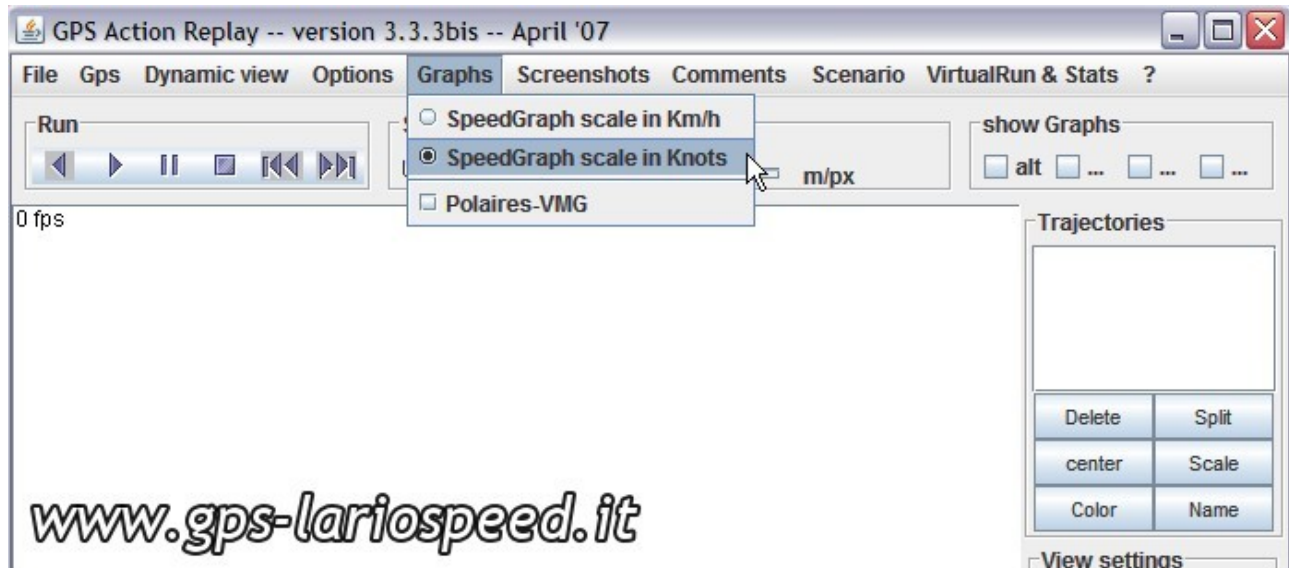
GPS Action Replay -- version 3.3.3bis -- April '07

File Gps Dynamic view Options Graphs Screenshots Comments Scenario VirtualRun & Stats ?

Run

SpeedGraph scale in Km/h
SpeedGraph scale in Knots
Polaires-VMG

m/px

show Graphs
alt ... ... ...

0 fps

Trajectories

Delete Split
center Scale
Color Name

www.gps-lariospeed.it

View settings